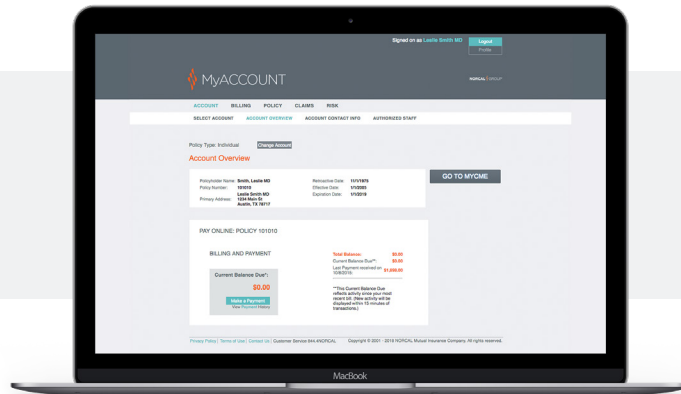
Signed on as Leslie Smith MD
Logout
Profile

MyACCOUNT
NORCAL GROUP

ACCOUNT BILLING POLICY CLAIMS RISK
SELECT ACCOUNT ACCOUNT OVERVIEW ACCOUNT CONTACT INFO AUTHORIZED STAFF

Policy Type: Individual Change Account

Account Overview

Policyholder Name: Smith, Leslie MD
Policy Number: 101010
Primary Address: Leslie Smith MD 1234 Main St Austin, TX 78717

Retroactive Date: 11/1/1970
Effective Date: 1/1/2005
Expiration Date: 1/1/2019

GO TO MYCME

PAY ONLINE: POLICY 101010

BILLING AND PAYMENT

Current Balance Due*:
$0.00
Make a Payment
View Payment History

Total Balance: $0.00
Current Balance Due**: $0.00
Last Payment received on 10/8/2015: $1,000.00

**This Current Balance Due reflects activity since your most recent bill. (New activity will be displayed within 15 minutes of transaction.)

Privacy Policy | Terms of Use | Contact Us | Customer Service 844.4NORCAL Copyright © 2001 - 2018 NORCAL Mutual Insurance Company. All rights reserved.

MacBook